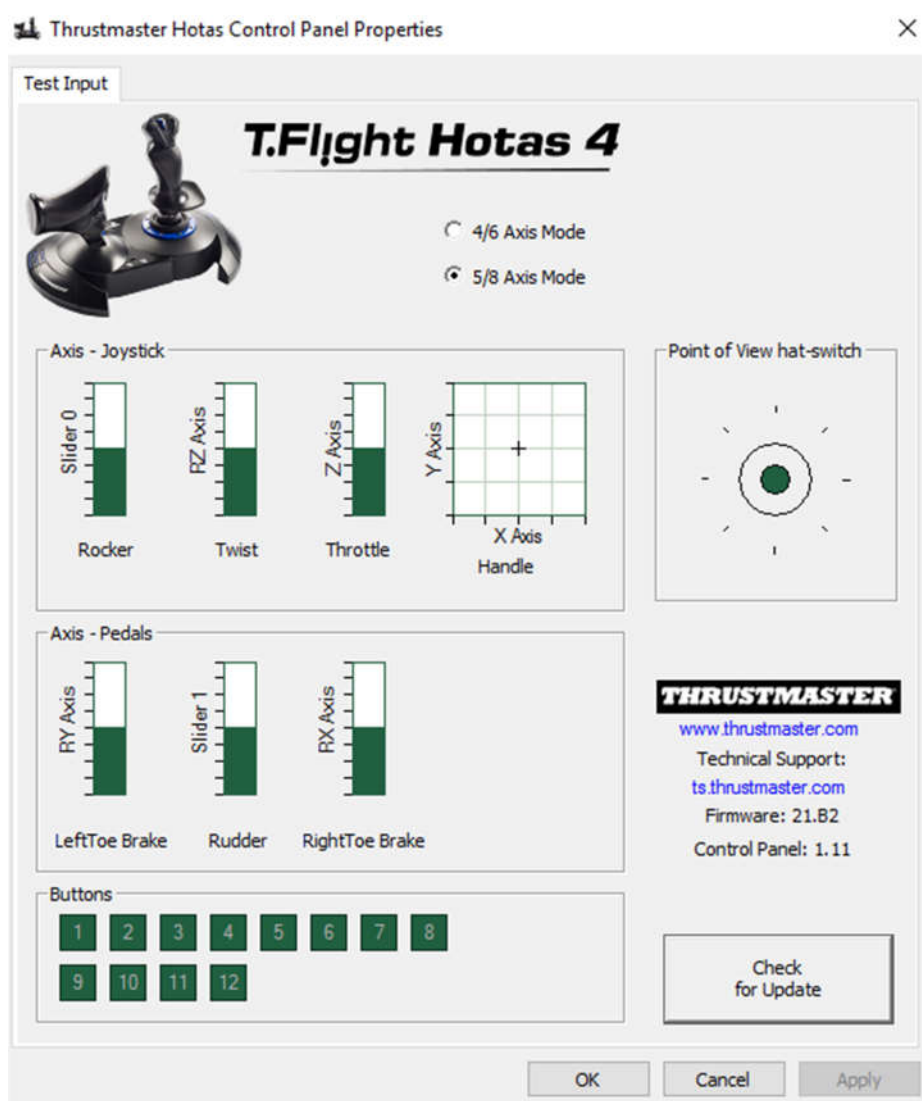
Thrustmaster Hotas Control Panel Properties

Test Input

T.Flight Hotas 4

4/6 Axis Mode

5/8 Axis Mode

Axis - Joystick

Slider 0

Rocker

RZ Axis

Twist

Z Axis

Throttle

Y Axis

X Axis

Handle

Point of View hat-switch

Axis - Pedals

RY Axis

LeftToe Brake

Slider 1

Rudder

RX Axis

RightToe Brake

THRUSTMASTER

www.thrustmaster.com

Technical Support:

ts.thrustmaster.com

Firmware: 21.B2

Control Panel: 1.11

Buttons

1 2 3 4 5 6 7 8

9 10 11 12

Check for Update

OK Cancel Apply